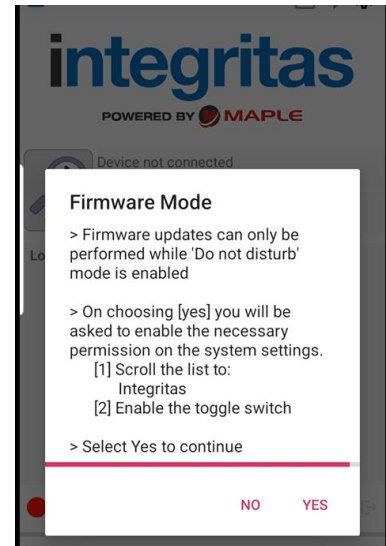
integritas

POWERED BY MAPLE

Device not connected

Lo

Firmware Mode

> Firmware updates can only be performed while 'Do not disturb' mode is enabled

> On choosing [yes] you will be asked to enable the necessary permission on the system settings.
[1] Scroll the list to: Integritas
[2] Enable the toggle switch

> Select Yes to continue

NO YES